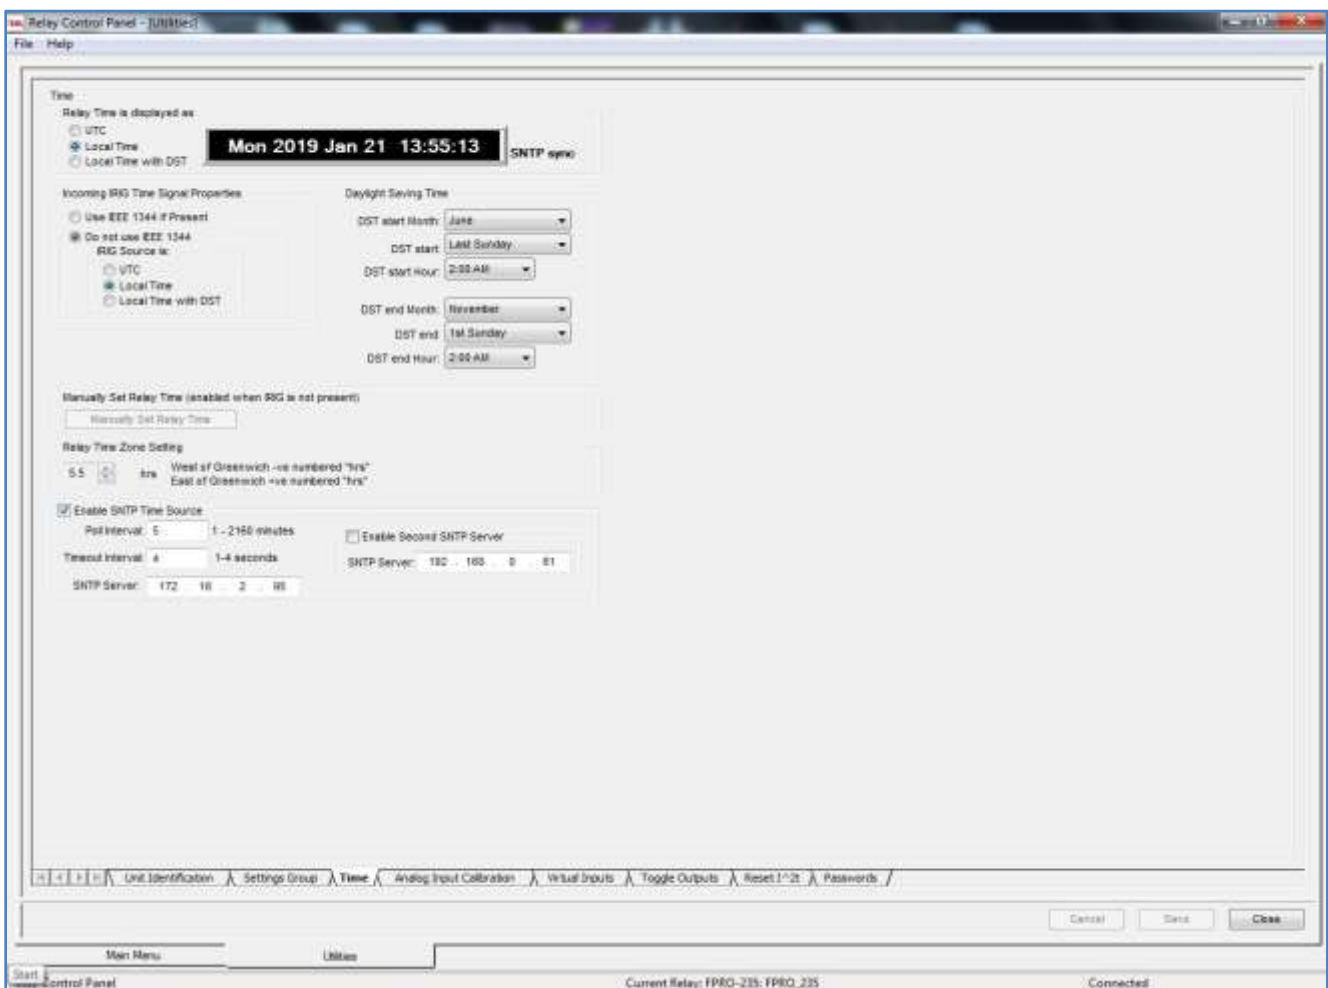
Relay Control Panel - [Utilities]

File Help

Time

Relay Time is displayed as

UTC

Local Time

Local Time with DST

Mon 2019 Jan 21 13:55:13

SNTP sync

Incoming IRIG Time Signal Properties

Use IEEE 1344 if Present

Do not use IEEE 1344

IRIG Source is:

UTC

Local Time

Local Time with DST

Daylight Saving Time

DST start Month: June

DST start: Last Sunday

DST start Hour: 2:00 AM

DST end Month: November

DST end: 1st Sunday

DST end Hour: 2:00 AM

Manually Set Relay Time (enabled when IRIG is not present)

Manually Set Relay Time

Relay Time Zone Setting

5.5 hrs West of Greenwich -ve numbered "hrs" East of Greenwich +ve numbered "hrs"

Enable SNTP Time Source

Poll interval: 5 1 - 2160 minutes

Timeout interval: 4 1-4 seconds

SNTP Server: 172 . 16 . 2 . 95

Enable Second SNTP Server

SNTP Server: 192 . 168 . 0 . 61

Unit Identification Settings Group Time Analog Input Calibration Virtual Inputs Toggle Outputs Reset I^2t Passwords

Cancel Save Close

Main Menu Utilities

Start Control Panel Current Relay: FPRO-235: FPRO_235 Connected